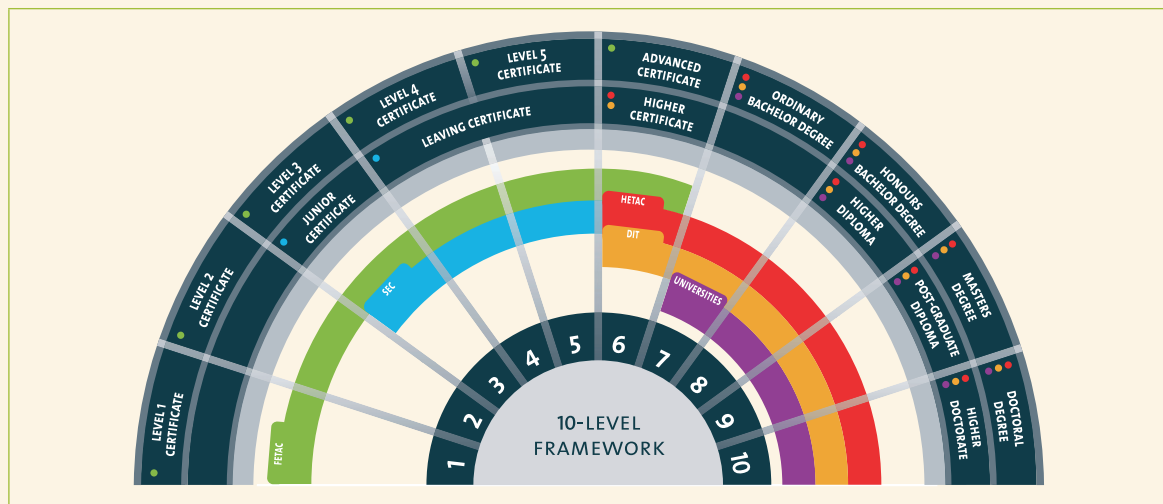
LEVEL 1 CERTIFICATE

LEVEL 2 CERTIFICATE

LEVEL 3 CERTIFICATE

JUNIOR CERTIFICATE

LEVEL 4 CERTIFICATE

LEAVING CERTIFICATE

LEVEL 5 CERTIFICATE

ADVANCED CERTIFICATE

HIGHER CERTIFICATE

ORDINARY BACHELOR DEGREE

HONOURS BACHELOR DEGREE

HIGHER DIPLOMA

MASTERS DEGREE

POST-GRADUATE DIPLOMA

DOCTORAL DEGREE

HIGHER DOCTORATE

FETAC

SEC

HETAC

DIT

UNIVERSITIES

1 2 3 4 5 6 7 8 9 10

10-LEVEL FRAMEWORK